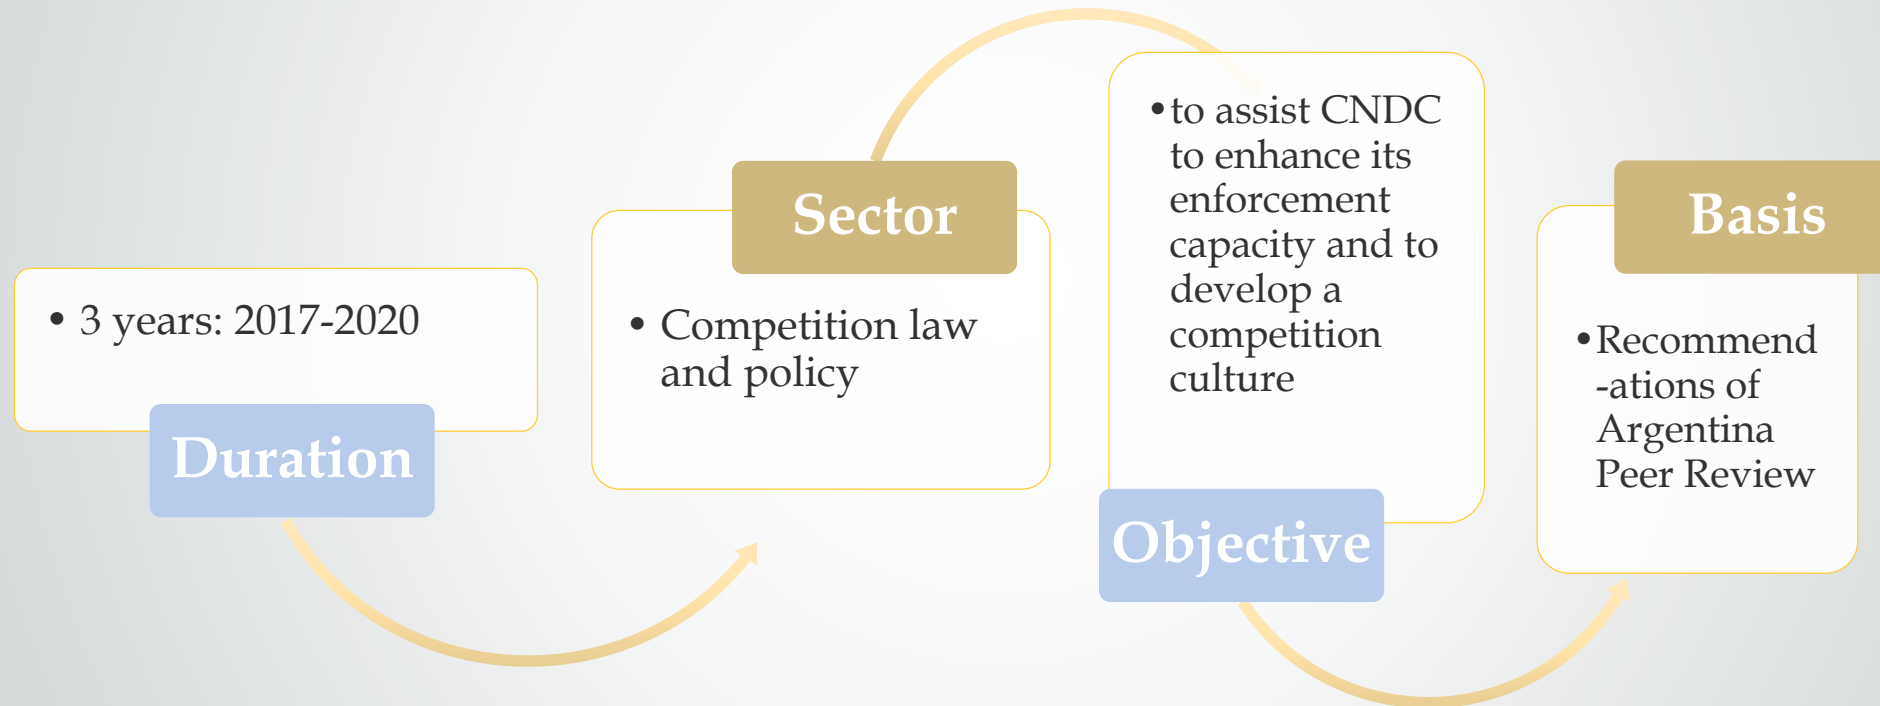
• 3 years: 2017-2020

Duration

Sector

• Competition law and policy

• to assist CNDC to enhance its enforcement capacity and to develop a competition culture

Objective

Basis

• Recommend -ations of Argentina Peer Review